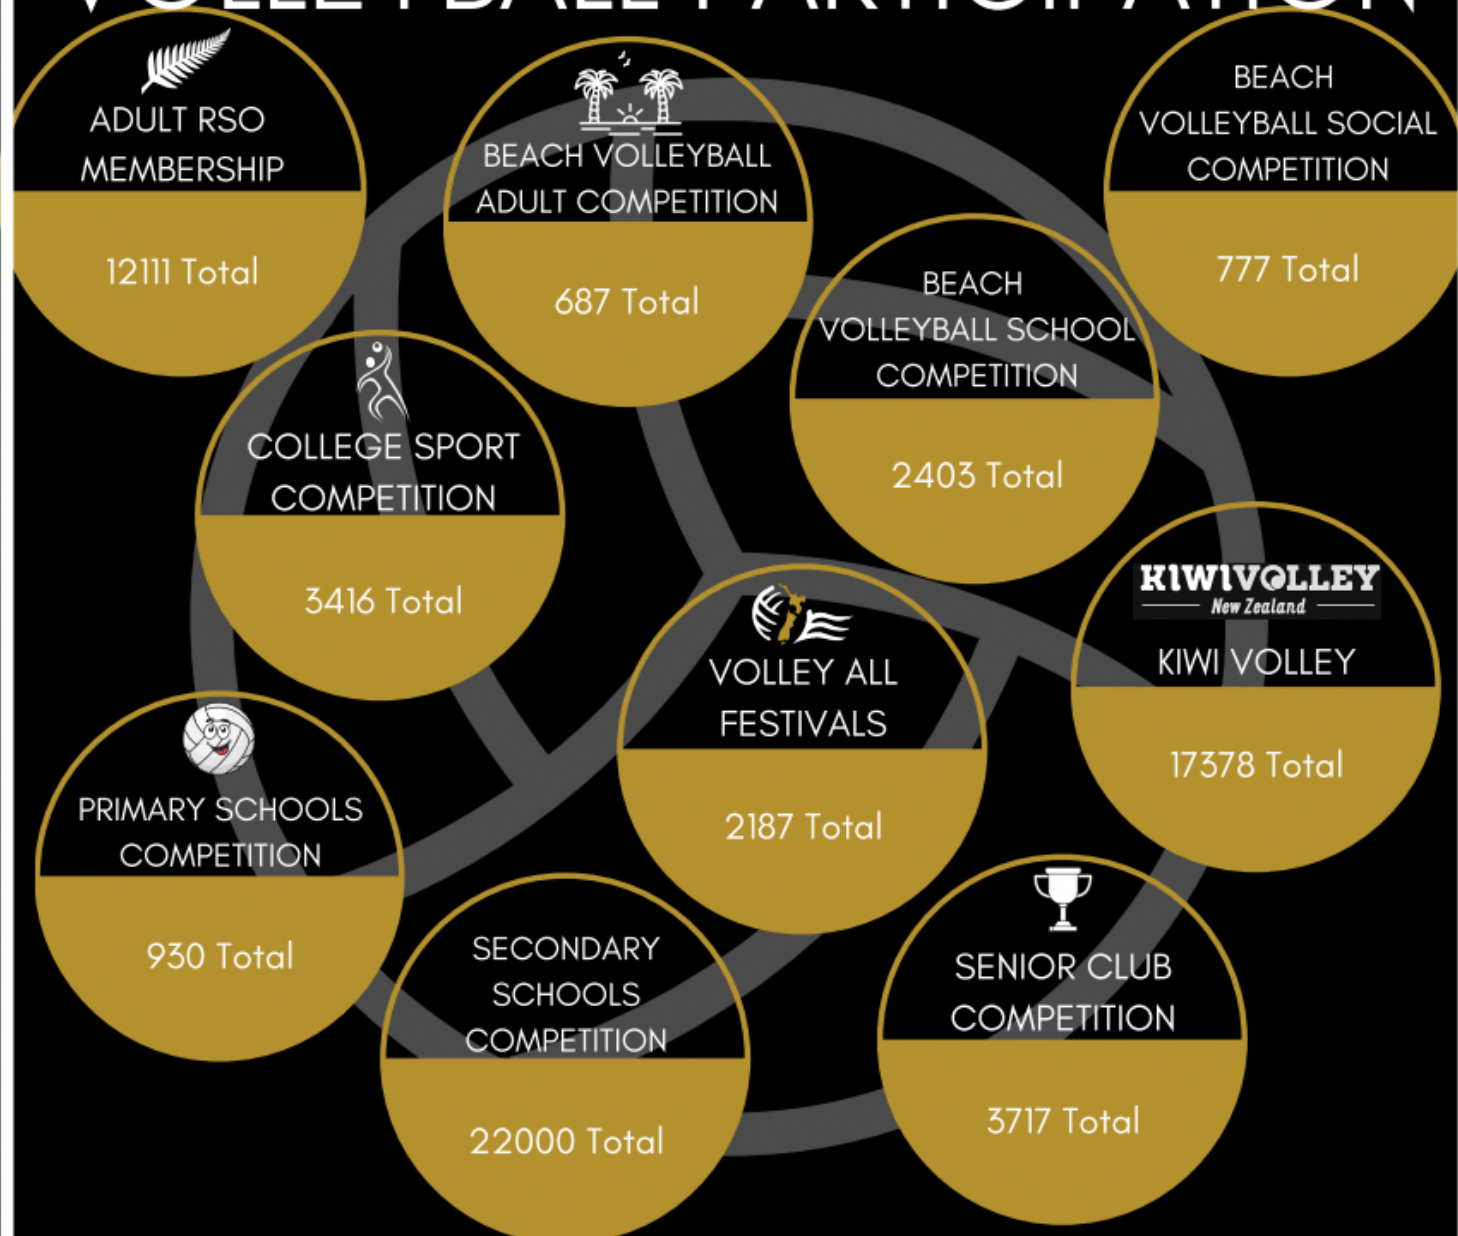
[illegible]

ADULT RSO MEMBERSHIP

12111 Total

BEACH VOLLEYBALL ADULT COMPETITION

687 Total

BEACH VOLLEYBALL SOCIAL COMPETITION

777 Total

BEACH VOLLEYBALL SCHOOL COMPETITION

2403 Total

COLLEGE SPORT COMPETITION

3416 Total

KIWIVOLLEY New Zealand

KIWI VOLLEY

17378 Total

VOLLEY ALL FESTIVALS

2187 Total

PRIMARY SCHOOLS COMPETITION

930 Total

SECONDARY SCHOOLS COMPETITION

22000 Total

SENIOR CLUB COMPETITION

3717 Total